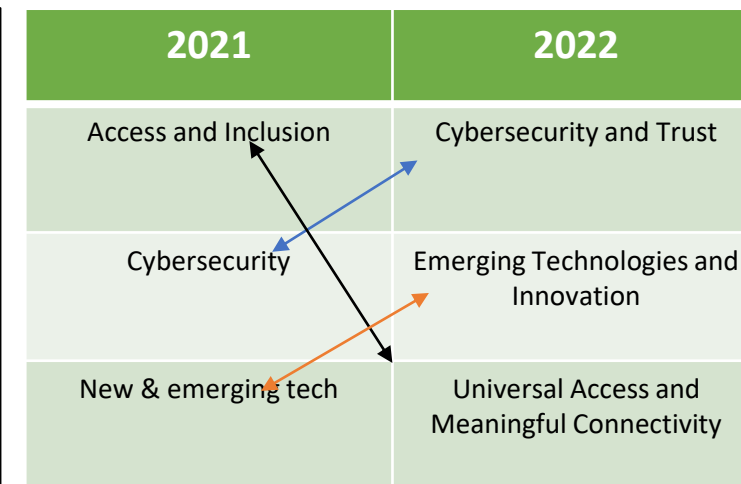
| 2021 | 2022 |
|---|---|
| Access and Inclusion | Cybersecurity and Trust |
| Cybersecurity | Emerging Technologies and Innovation |
| New & emerging tech | Universal Access and Meaningful Connectivity |